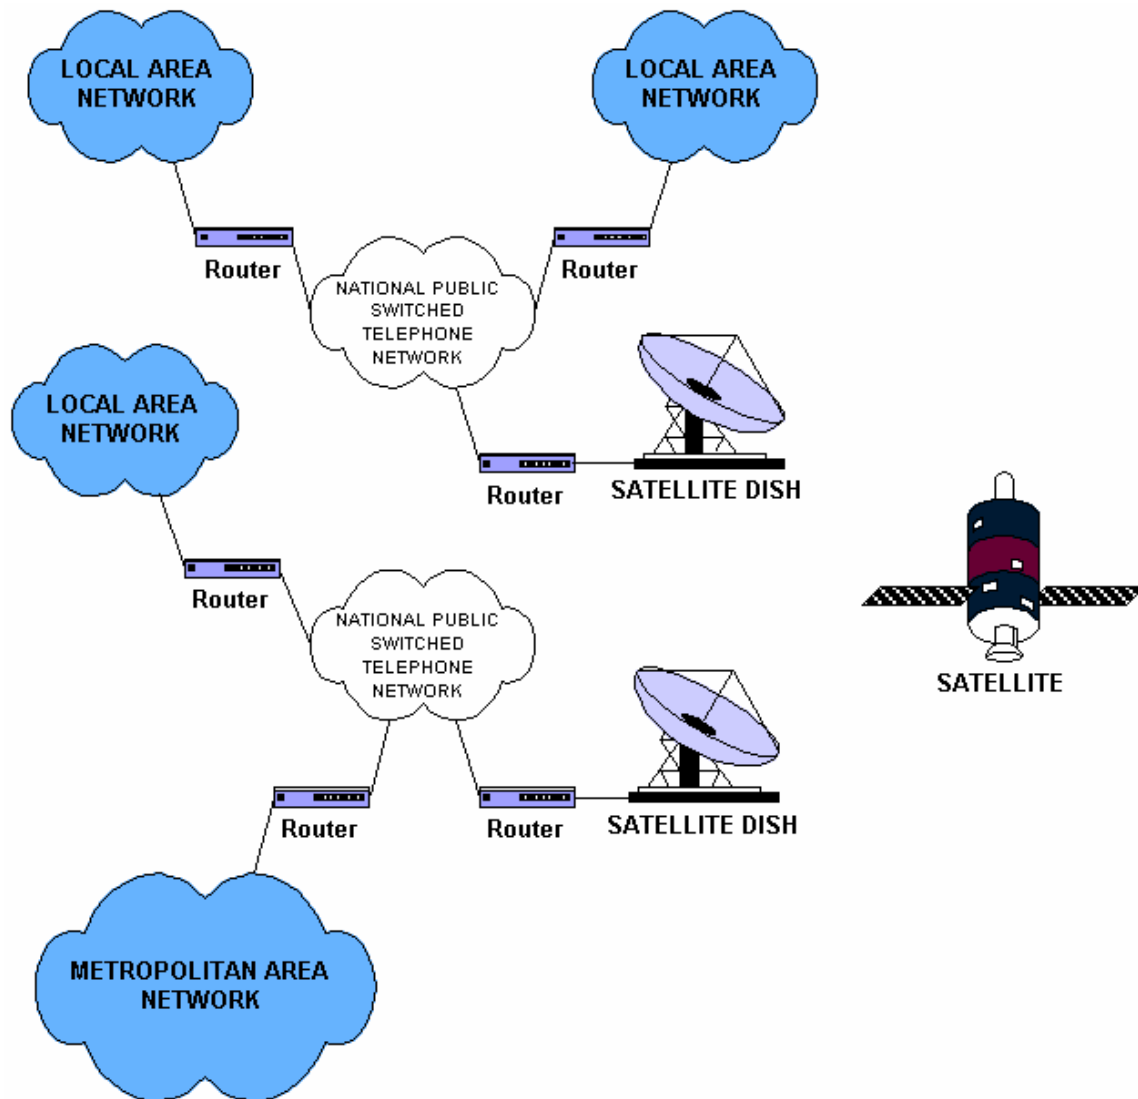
LOCAL AREA NETWORK

LOCAL AREA NETWORK

Router

Router

NATIONAL PUBLIC SWITCHED TELEPHONE NETWORK

LOCAL AREA NETWORK

Router

SATELLITE DISH

Router

NATIONAL PUBLIC SWITCHED TELEPHONE NETWORK

SATELLITE

Router

Router

SATELLITE DISH

METROPOLITAN AREA NETWORK